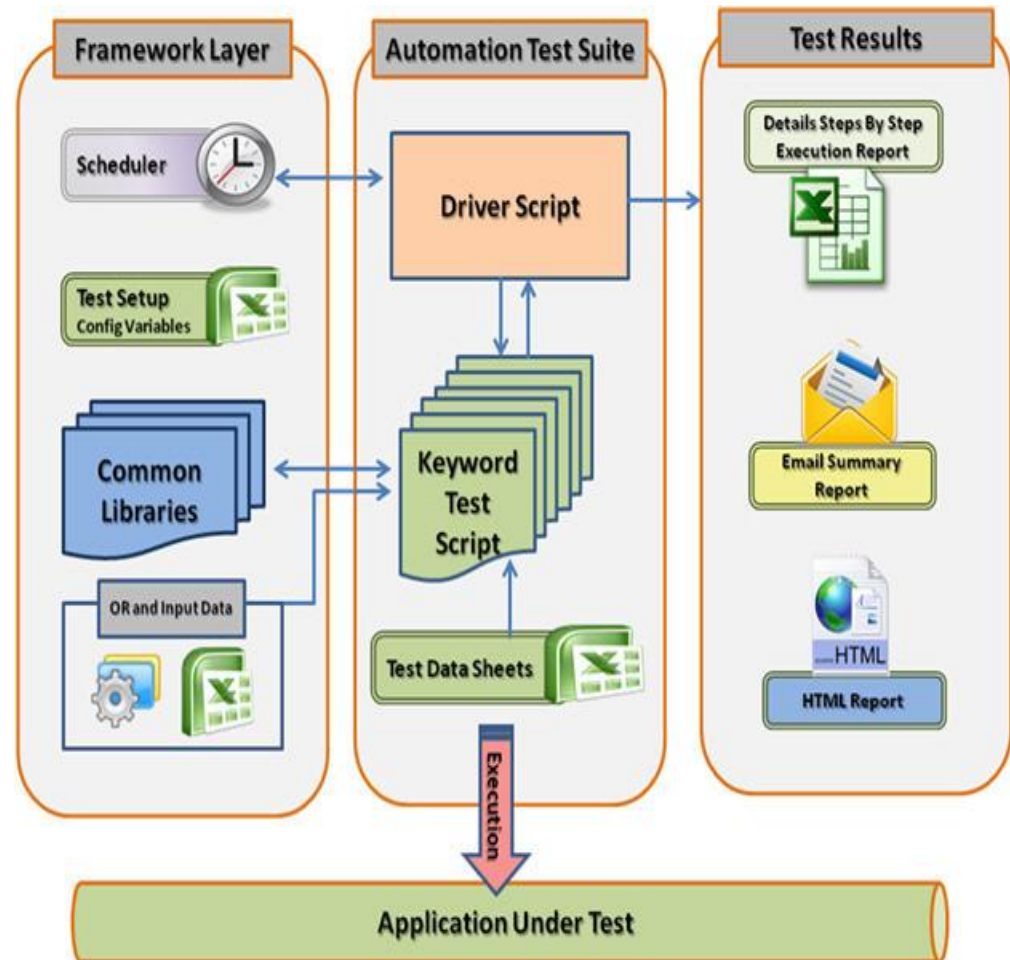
Framework Layer

Scheduler

Test Setup
Config Variables

Common Libraries

OR and Input Data

Automation Test Suite

Driver Script

Keyword Test Script

Test Data Sheets

Execution

Test Results

Details Steps By Step Execution Report

Email Summary Report

HTML

HTML Report

Application Under Test